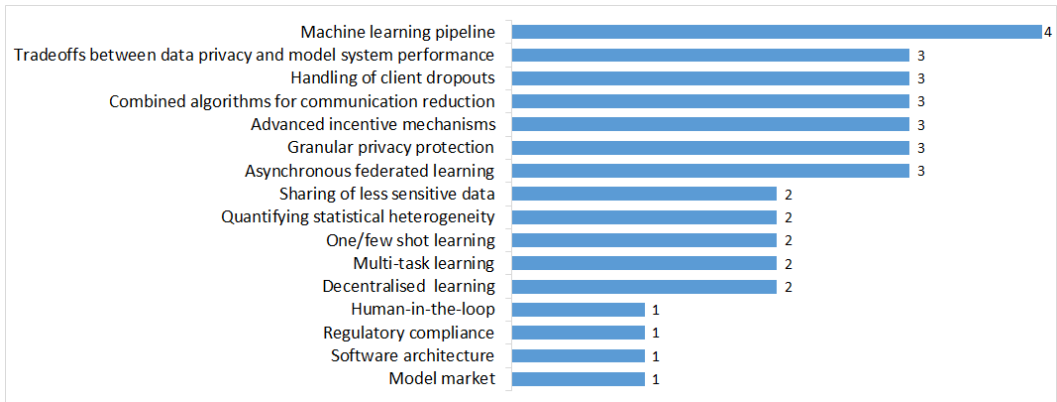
| Category | Value |
|---|---|
| Machine learning pipeline | 4 |
| Tradeoffs between data privacy and model system performance | 3 |
| Handling of client dropouts | 3 |
| Combined algorithms for communication reduction | 3 |
| Advanced incentive mechanisms | 3 |
| Granular privacy protection | 3 |
| Asynchronous federated learning | 3 |
| Sharing of less sensitive data | 2 |
| Quantifying statistical heterogeneity | 2 |
| One/few shot learning | 2 |
| Multi-task learning | 2 |
| Decentralised learning | 2 |
| Human-in-the-loop | 1 |
| Regulatory compliance | 1 |
| Software architecture | 1 |
| Model market | 1 |